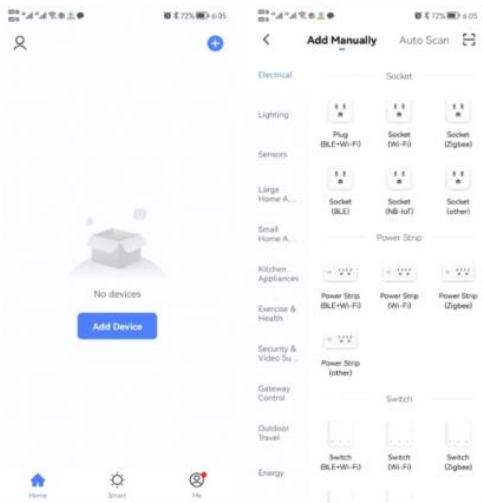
72% 6:05

No devices

Add Device

Home Smart Me

72% 6:05

Add Manually Auto Scan

Electrical
Lighting
Sensors
Large Home A...
Small Home A...
Kitchen Appliances
Exercise & Health
Security & Video Su...
Gateway Control
Outdoor Travel
Energy

Socket

Plug (BLE+Wi-Fi)
Socket (Wi-Fi)
Socket (Zigbee)
Socket (BLE)
Socket (NB-IoT)
Socket (other)

Power Strip

Power Strip (BLE+Wi-Fi)
Power Strip (Wi-Fi)
Power Strip (Zigbee)
Power Strip (other)

Switch

Switch (BLE+Wi-Fi)
Switch (Wi-Fi)
Switch (Zigbee)